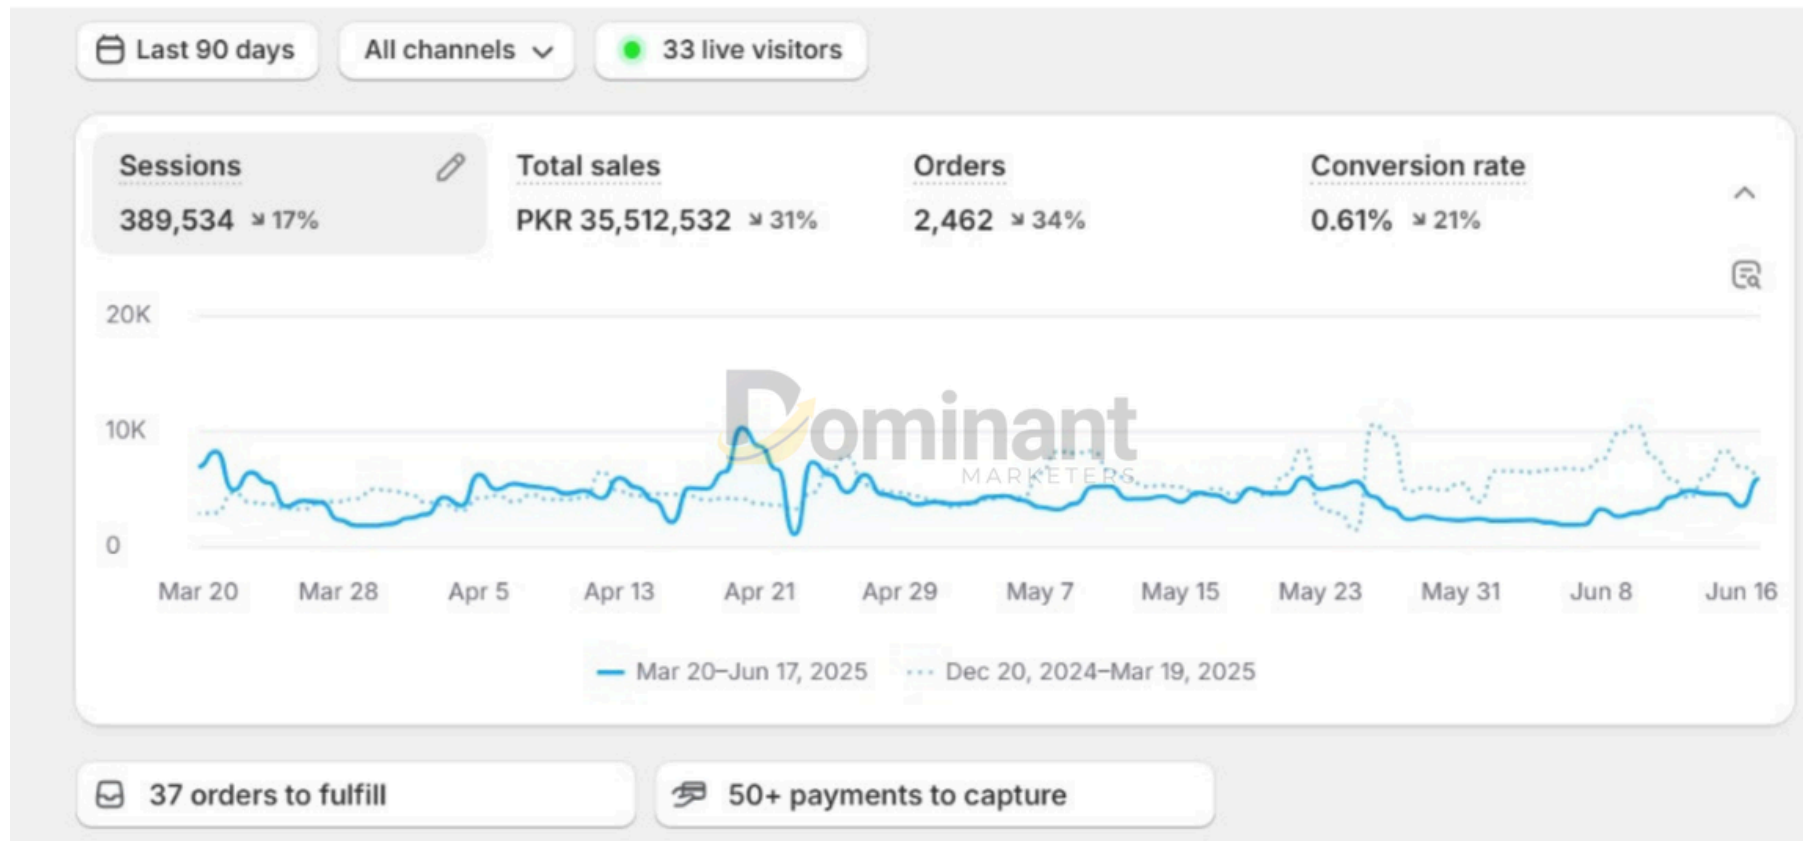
Last 90 days | All channels | 33 live visitors

Sessions
389,534 ↘ 17%

Total sales
PKR 35,512,532 ↘ 31%

Orders
2,462 ↘ 34%

Conversion rate
0.61% ↘ 21%

20K
10K
0

Mar 20 Mar 28 Apr 5 Apr 13 Apr 21 Apr 29 May 7 May 15 May 23 May 31 Jun 8 Jun 16

Dominant
MARKETERS

Mar 20–Jun 17, 2025 Dec 20, 2024–Mar 19, 2025

37 orders to fulfill

50+ payments to capture